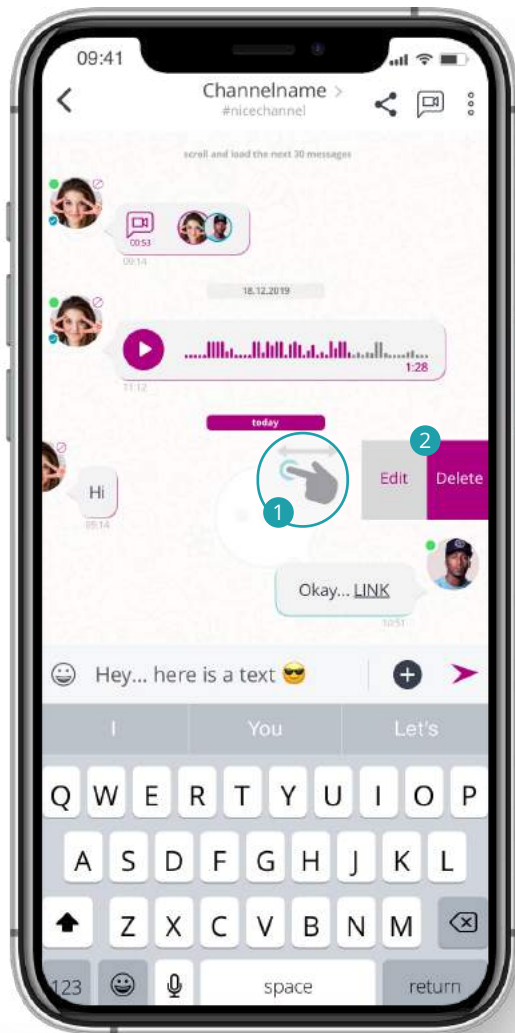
09:41

Channelname >
#nicechannel

scroll and load the next 30 messages

00:53
09:14

18.12.2019

1:28
11:12

today

Hi
09:14

Edit
Delete

1
2

Okay... LINK
10:51

Hey... here is a text 😎

I
You
Let's

Q W E R T Y U I O P
A S D F G H J K L
Z X C V B N M

123
space
return